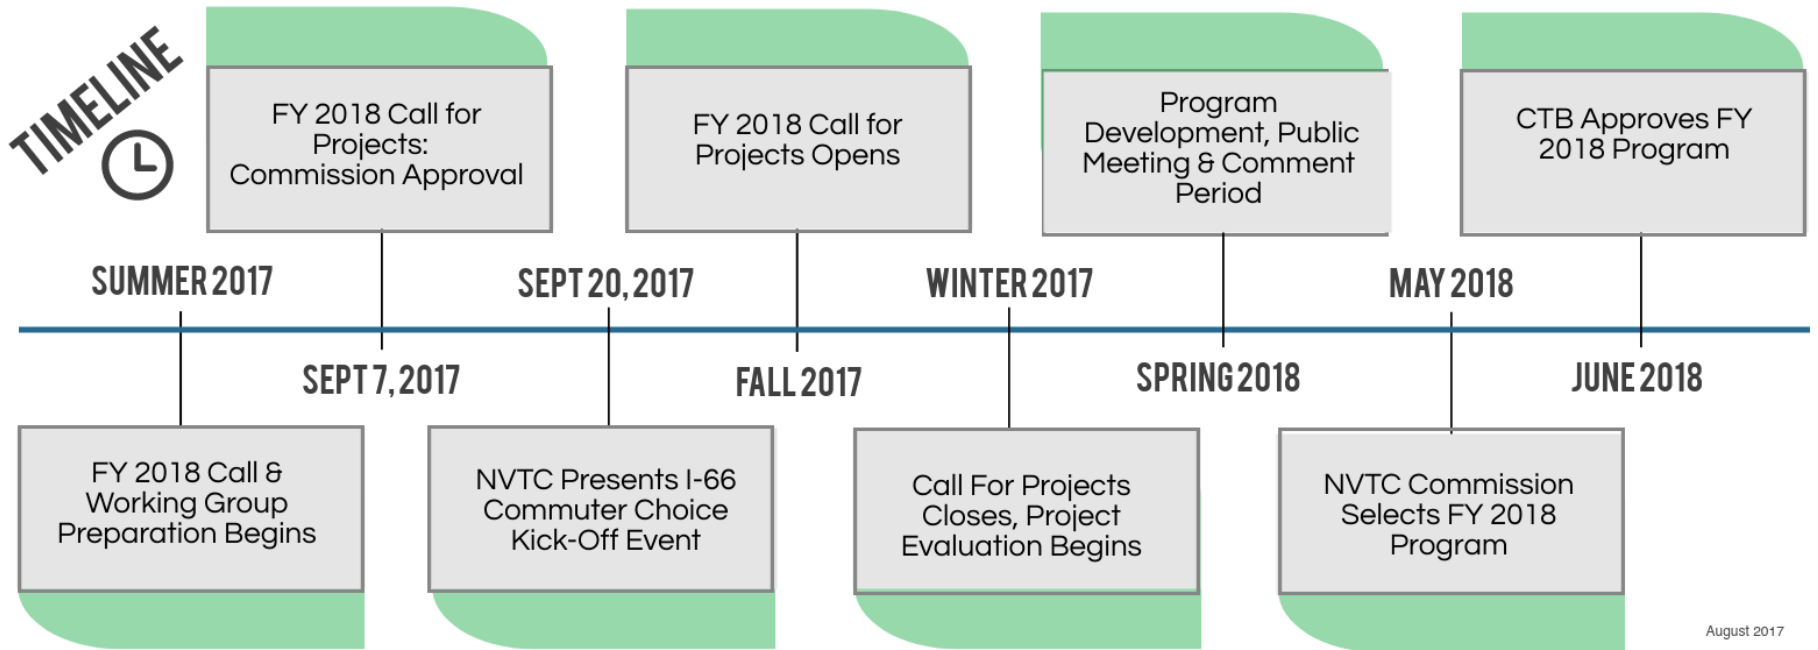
TIMELINE

FY 2018 Call for Projects: Commission Approval

FY 2018 Call for Projects Opens

Program Development, Public Meeting & Comment Period

CTB Approves FY 2018 Program

SUMMER 2017

SEPT 20, 2017

WINTER 2017

MAY 2018

SEPT 7, 2017

FALL 2017

SPRING 2018

JUNE 2018

FY 2018 Call & Working Group Preparation Begins

NVTC Presents I-66 Commuter Choice Kick-Off Event

Call For Projects Closes, Project Evaluation Begins

NVTC Commission Selects FY 2018 Program

August 2017